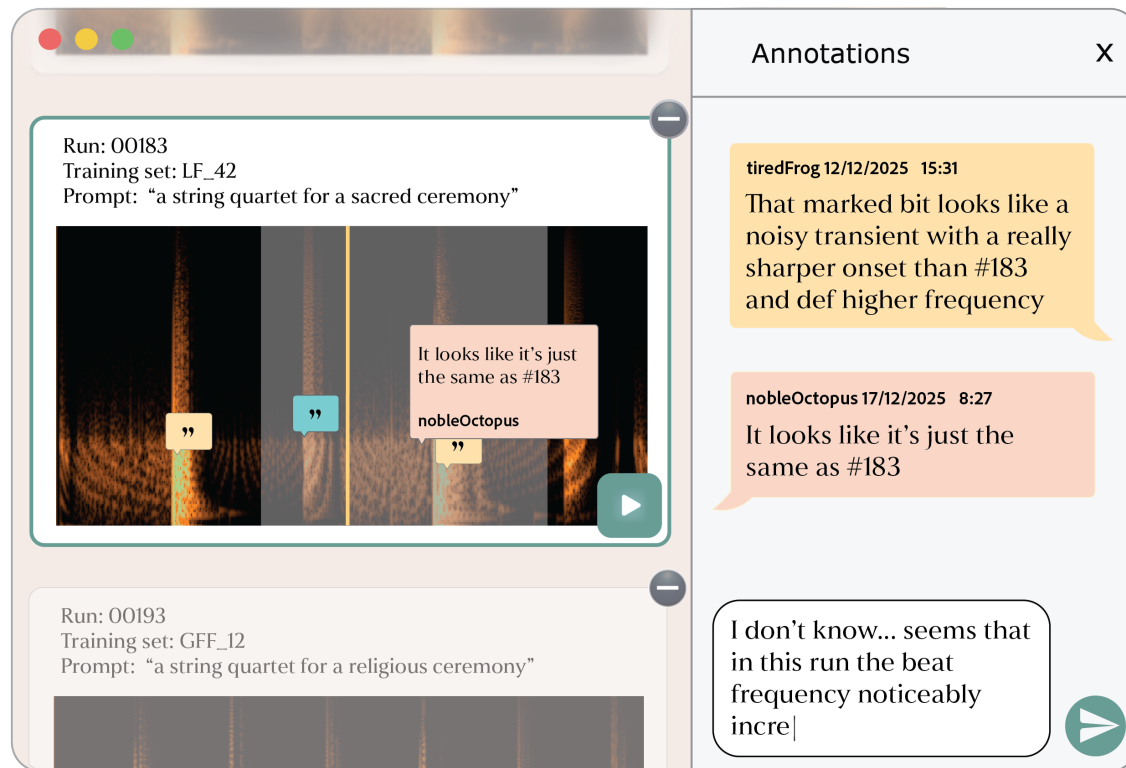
Run: 00183
Training set: LF_42
Prompt: “a string quartet for a sacred ceremony”

”

”

It looks like it’s just the same as #183

nobleOctopus

”

Run: 00193
Training set: GFF_12
Prompt: “a string quartet for a religious ceremony”

Annotations

X

tiredFrog 12/12/2025 15:31
That marked bit looks like a noisy transient with a really sharper onset than #183 and def higher frequency

nobleOctopus 17/12/2025 8:27
It looks like it’s just the same as #183

I don’t know... seems that in this run the beat frequency noticeably incre|